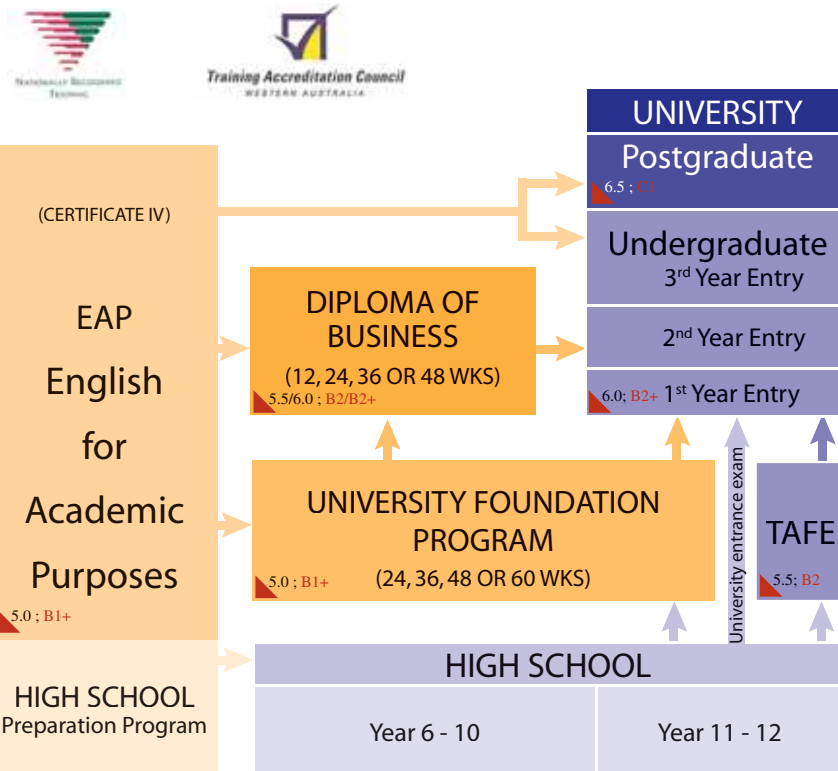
NATIONALLY RECOGNISED TRAINING

Training Accreditation Council
WESTERN AUSTRALIA

UNIVERSITY

Postgraduate
6.5 ; C1

Undergraduate
3rd Year Entry

2nd Year Entry

6.0; B2+ 1st Year Entry

(CERTIFICATE IV)

EAP
English
for
Academic
Purposes
5.0 ; B1+

DIPLOMA OF BUSINESS
(12, 24, 36 OR 48 WKS)
5.5/6.0 ; B2/B2+

UNIVERSITY FOUNDATION PROGRAM
(24, 36, 48 OR 60 WKS)
5.0 ; B1+

University entrance exam

TAFE
5.5; B2

HIGH SCHOOL
Preparation Program

HIGH SCHOOL

Year 6 - 10

Year 11 - 12